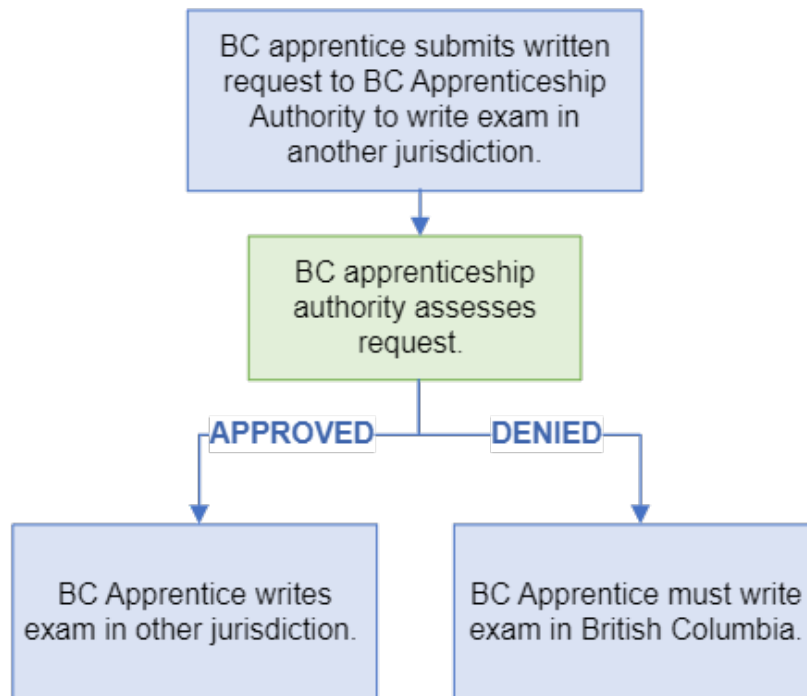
BC apprentice submits written request to BC Apprenticeship Authority to write exam in another jurisdiction.

BC apprenticeship authority assesses request.

APPROVED

DENIED

BC Apprentice writes exam in other jurisdiction.

BC Apprentice must write exam in British Columbia.